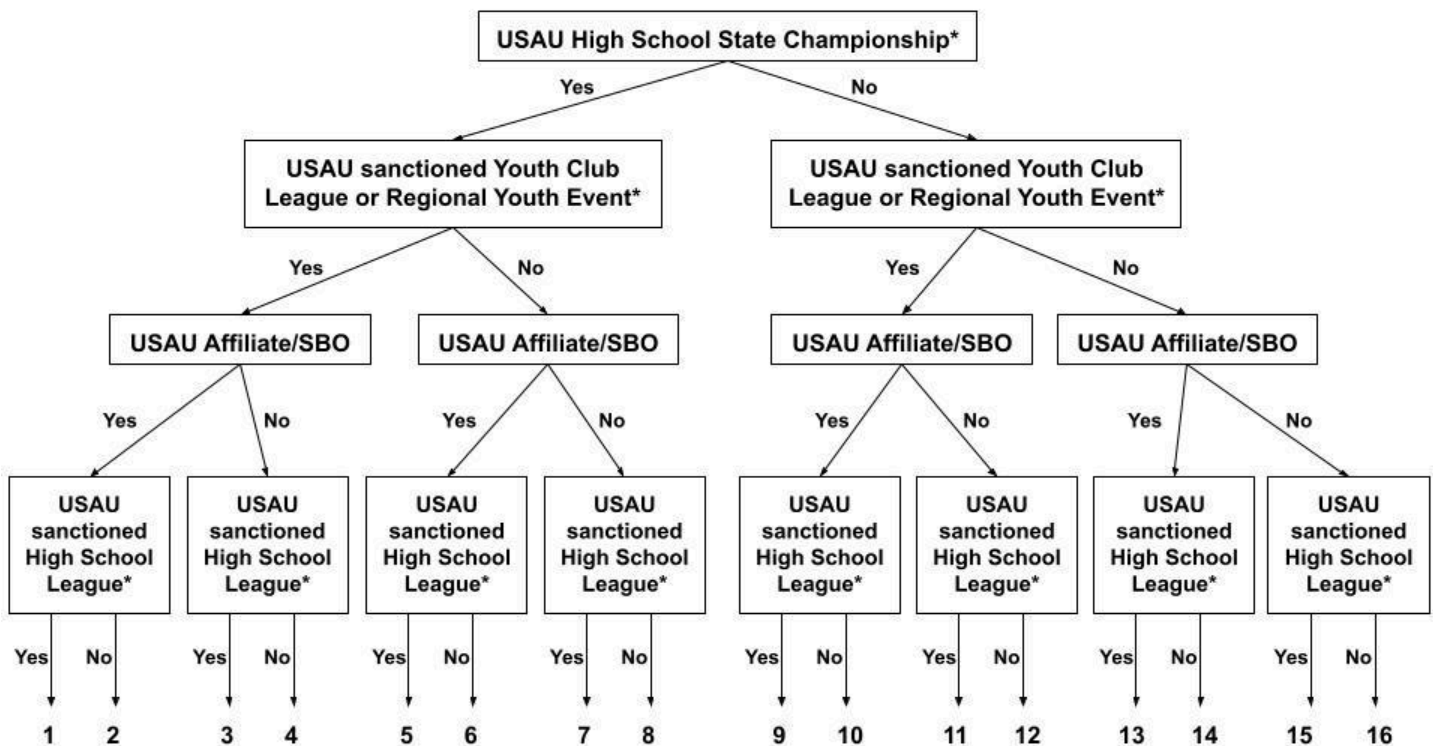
USAU High School State Championship*

Yes

No

USAU sanctioned Youth Club League or Regional Youth Event*

USAU sanctioned Youth Club League or Regional Youth Event*

Yes

No

Yes

No

USAU Affiliate/SBO

USAU Affiliate/SBO

USAU Affiliate/SBO

USAU Affiliate/SBO

Yes

No

Yes

No

Yes

No

Yes

No

USAU sanctioned High School League*

USAU sanctioned High School League*

USAU sanctioned High School League*

USAU sanctioned High School League*

USAU sanctioned High School League*

USAU sanctioned High School League*

USAU sanctioned High School League*

USAU sanctioned High School League*

Yes No Yes No Yes No Yes No Yes No Yes No Yes No Yes No

1 2 3 4 5 6 7 8 9 10 11 12 13 14 15 16